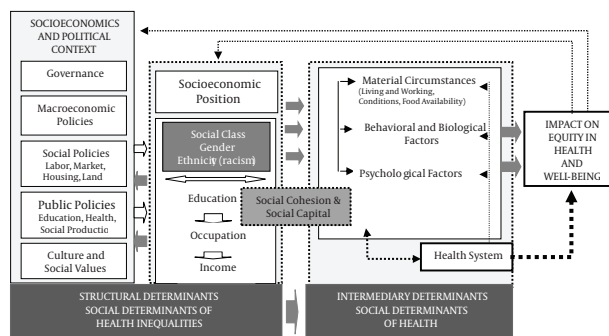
SOCIOECONOMICS AND POLITICAL CONTEXT

Governance

Macroeconomic Policies

Social Policies
Labor, Market, Housing, Land

Public Policies
Education, Health, Social Productio

Culture and Social Values

Socioeconomic Position

Social Class
Gender
Ethnicity (racism)

Education

Occupation

Income

Social Cohesion & Social Capital

Material Circumstances
(Living and Working, Conditions, Food Availability)

Behavioral and Biological Factors

Psycholo gical Factors

Health System

IMPACT ON EQUITY IN HEALTH AND WELL-BEING

STRUCTURAL DETERMINANTS
SOCIAL DETERMINANTS OF HEALTH INEQUALITIES

INTERMEDIARY DETERMINANTS
SOCIAL DETERMINANTS
OF HEALTH